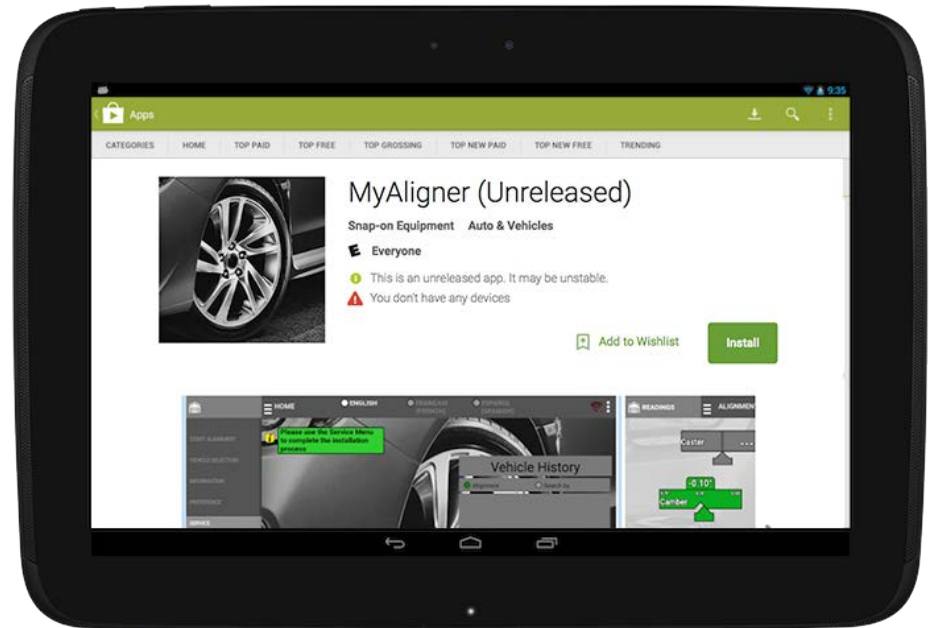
9:35

Apps

CATEGORIES HOME TOP PAID TOP FREE TOP GROSSING TOP NEW PAID TOP NEW FREE TRENDING

MyAligner (Unreleased)

Snap-on Equipment Auto & Vehicles

Everyone

This is an unreleased app. It may be unstable.

You don't have any devices

Add to Wishlist

Install

HOME ENGLISH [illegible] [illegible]

Please use the Service Menu to complete the installation process

Vehicle History

Alignment Search by

READINGS ALIGNMEN

Caster

-0.10°

Camber